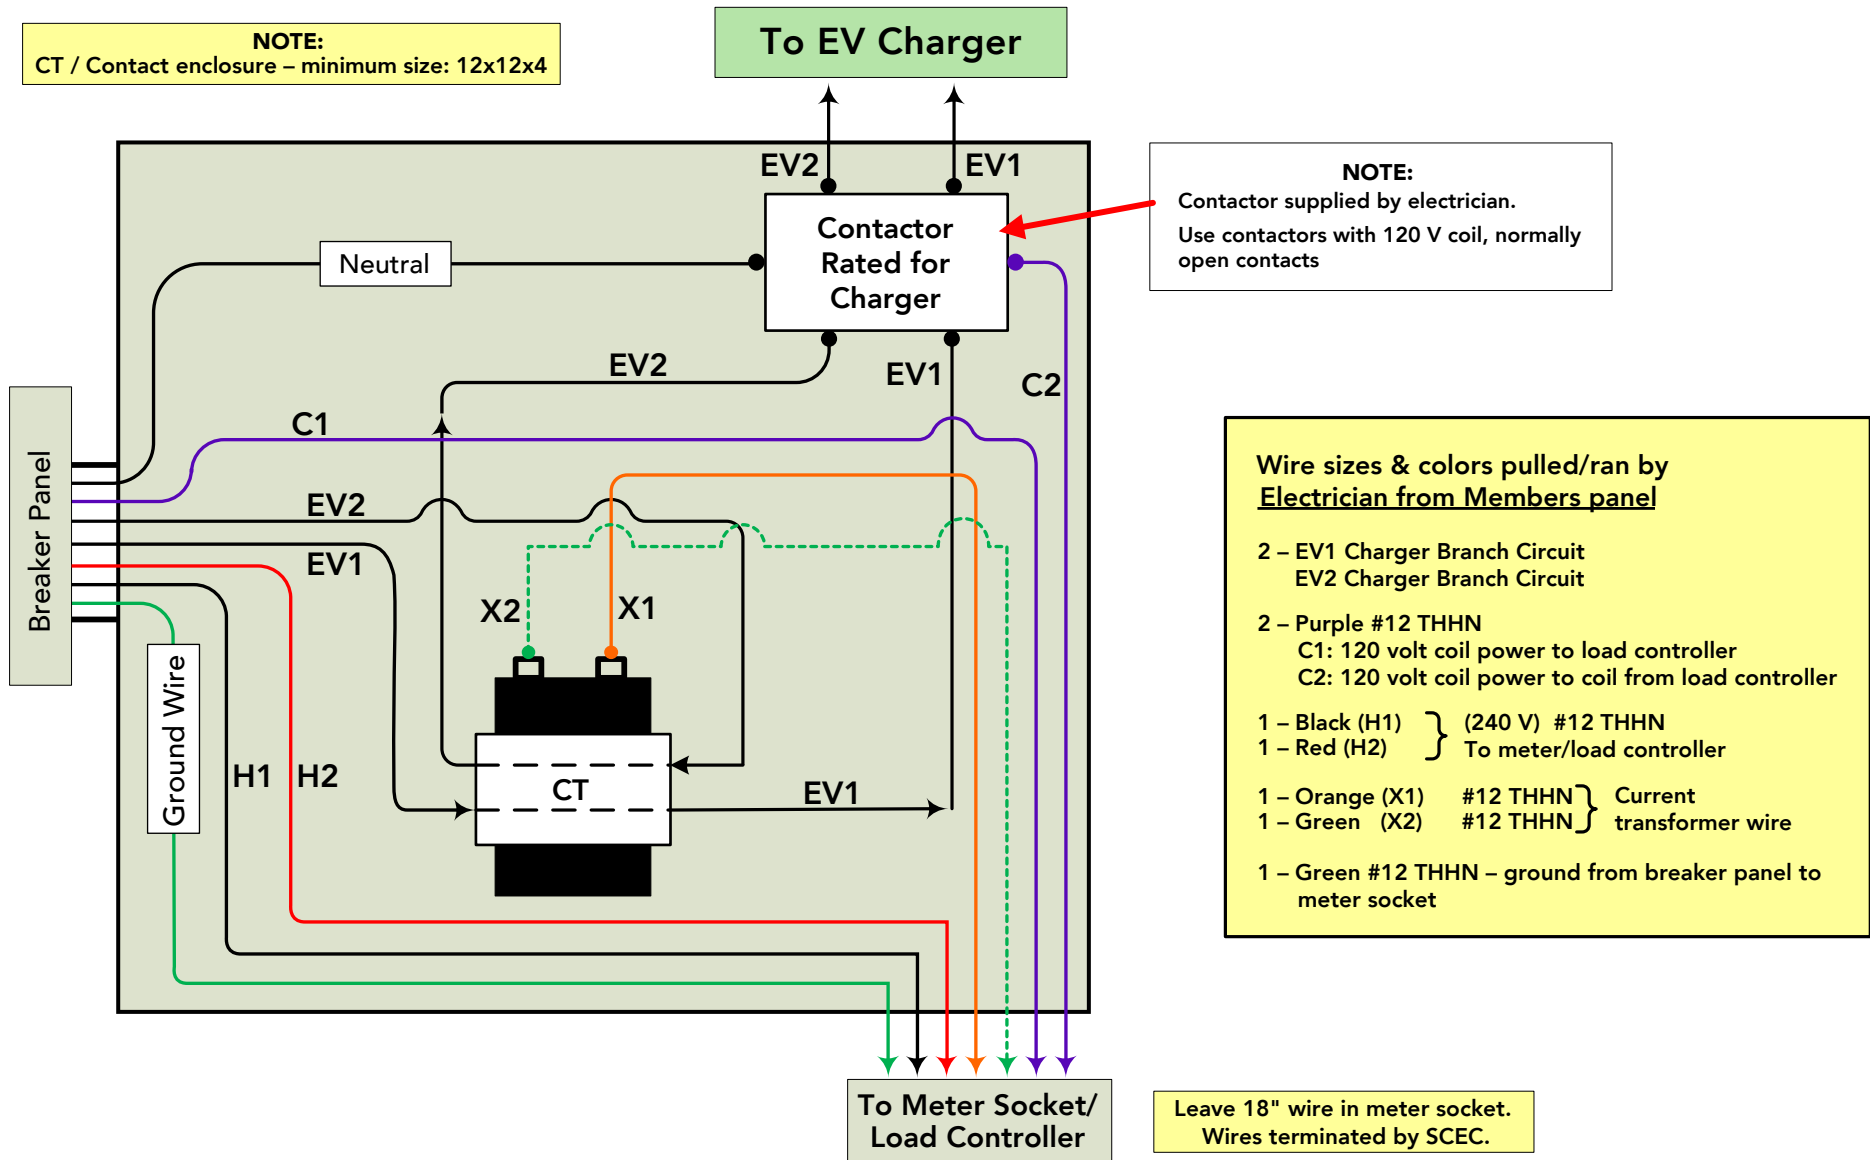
NOTE:
CT / Contact enclosure – minimum size: 12x12x4

To EV Charger

EV2 EV1

Contactor Rated for Charger

NOTE:
Contactor supplied by electrician.
Use contactors with 120 V coil, normally open contacts

Neutral

EV2

EV1

C2

C1

Breaker Panel

EV2

EV1

X2

X1

CT

EV1

Ground Wire

H1 H2

Wire sizes & colors pulled/ran by Electrician from Members panel

2 – EV1 Charger Branch Circuit
EV2 Charger Branch Circuit

2 – Purple #12 THHN
C1: 120 volt coil power to load controller
C2: 120 volt coil power to coil from load controller

1 – Black (H1)
1 – Red (H2)
(240 V) #12 THHN
To meter/load controller

1 – Orange (X1) #12 THHN
1 – Green (X2) #12 THHN
Current transformer wire

1 – Green #12 THHN – ground from breaker panel to meter socket

To Meter Socket/ Load Controller

Leave 18" wire in meter socket. Wires terminated by SCEC.